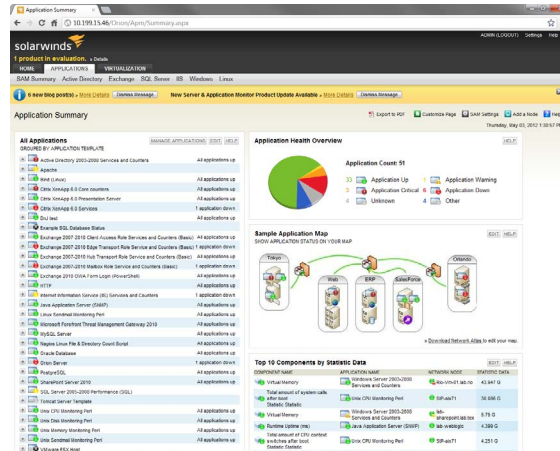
Application Summary

10.199.15.46/Orion/Apm/Summary.aspx

solarwinds

ADMIN (LOGOUT) Settings Help

1 product in evaluation. » Details

HOME APPLICATIONS VIRTUALIZATION

SAM Summary Active Directory Exchange SQL Server IIS Windows Linux

5 new blog post(s) » More Details Dismiss Message New Server & Application Monitor Product Update Available » More Details Dismiss Message

Application Summary

Export to PDF Customize Page SAM Settings Add a Node Help

Thursday, May 03, 2012 1:30:57 PM

All Applications MANAGE APPLICATIONS EDIT HELP

GROUPED BY APPLICATION TEMPLATE

| | |
|---|---|
| Active Directory 2003-2008 Services and Counters | All applications up |
| Apache | |
| Bind (Linux) | All applications up |
| Citrix XenApp 6.0 Core counters | All applications up |
| Citrix XenApp 6.0 Presentation Server | All applications up |
| Citrix XenApp 6.0 Services | 1 application up |
| Eric test | All applications up |
| Example SQL Databases Status | |
| Exchange 2007-2010 Client Access Role Services and Counters (Basic) | All applications up |
| Exchange 2007-2010 Edge Transport Role Service and Counters (Basic) | 1 application down |
| Exchange 2007-2010 Hub Transport Role Services and Counters (Basic) | All applications up |
| Exchange 2007-2010 Mailbox Role Services and Counters (Basic) | 1 application down |
| Exchange 2010 OWA Form Login (PowerShell) | All applications up |
| HTTP | All applications up |
| Internet Information Services (IIS) Services and Counters | 1 application down |
| Java Application Server (SNMP) | All applications up |
| Linux Sendmail Monitoring Perl | All applications up |
| Microsoft Forefront Threat Management Gateway 2010 | All applications up |
| MySQL Server | All applications up |
| Nagios Linux File & Directory Count Script | All applications up |
| Oracle Database | All applications up |
| Orion Server | 1 application down |
| PostgreSQL | All applications up |
| SharePoint Server 2010 | All applications up |
| SQL Server 2005-2008 Performance (SQL) | |
| Tomcat Server Template | |
| Unix CPU Monitoring Perl | All applications up |
| Unix Disk Monitoring Perl | All applications up |
| Unix Memory Monitoring Perl | All applications up |
| Unix Sendmail Monitoring Perl | All applications up |
| VMware ESX Host | |

Application Health Overview HELP

Application Count: 51

33 Application Up
1 Application Warning
0 Application Critical
6 Application Down
4 Unknown
4 Other

Sample Application Map EDIT HELP

SHOW APPLICATION STATUS ON YOUR MAP

Tokyo
Web
ERP
SalesForce
Orlando

» Download Network Atlas to edit your map.

Top 10 Components by Statistic Data EDIT HELP

| COMPONENT NAME | APPLICATION NAME | NETWORK NODE | STATISTIC DATA |
|---|---|---|---|
| Virtual Memory | Windows Server 2003-2008 Services and Counters | Rio-Vm01.lab.ro | 43.947 G |
| Total amount of system calls after boot Statistic Statistic | Unix CPU Monitoring Perl | SIP-ais71 | 38.698 G |
| Virtual Memory | Windows Server 2003-2008 Services and Counters | lab-sharepoint.lab.lce | 5.79 G |
| Runtime Uptime (ms) | Java Application Server (SNMP) | lab-weblogic | 4.399 G |
| Total amount of CPU context switches after boot Statistic Statistic | Unix CPU Monitoring Perl | SIP-ais71 | 4.251 G |